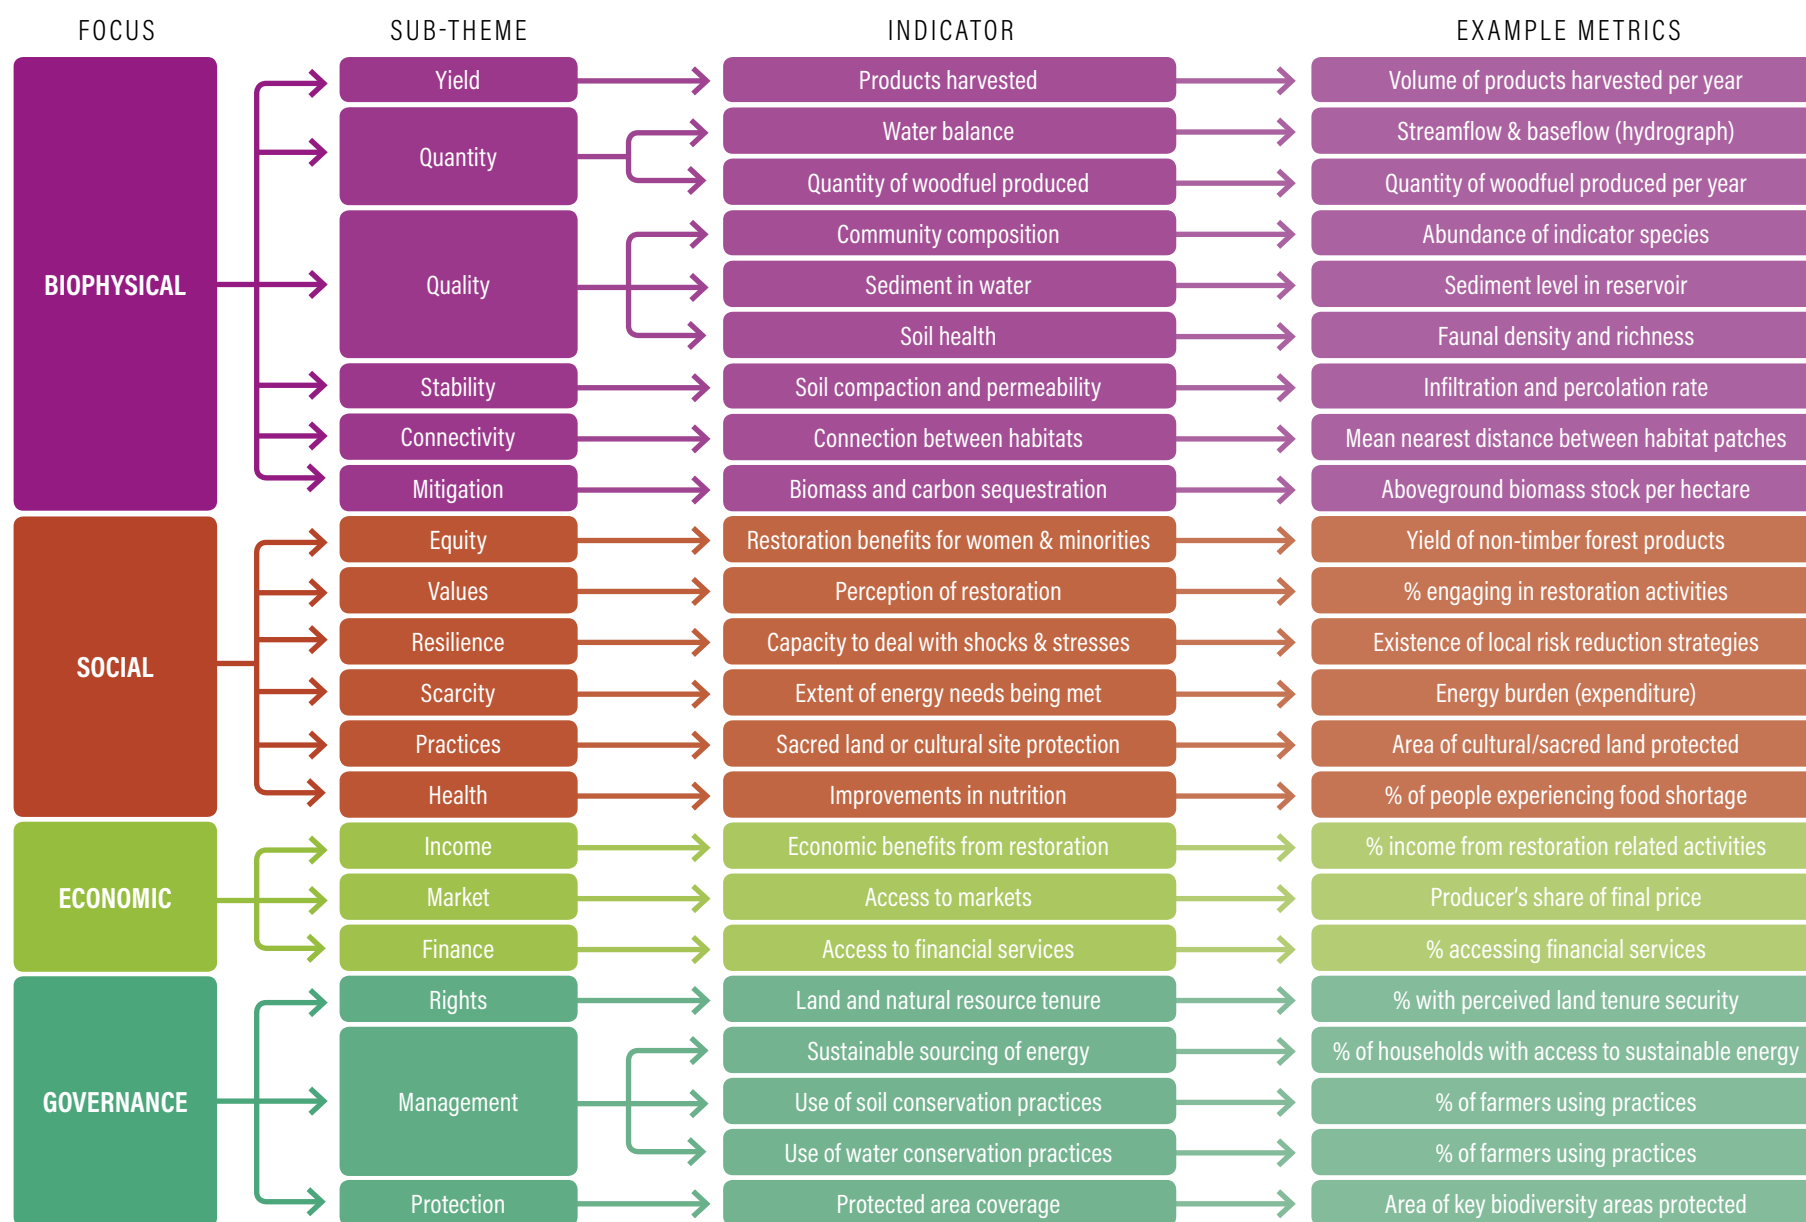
| FOCUS | SUB-THEME | INDICATOR | EXAMPLE METRICS |
|---|---|---|---|
| BIOPHYSICAL | Yield | Products harvested | Volume of products harvested per year |
| | Quantity | Water balance | Streamflow & baseflow (hydrograph) |
| | | Quantity of woodfuel produced | Quantity of woodfuel produced per year |
| | Quality | Community composition | Abundance of indicator species |
| | | Sediment in water | Sediment level in reservoir |
| | | Soil health | Faunal density and richness |
| | Stability | Soil compaction and permeability | Infiltration and percolation rate |
| | Connectivity | Connection between habitats | Mean nearest distance between habitat patches |
| | Mitigation | Biomass and carbon sequestration | Aboveground biomass stock per hectare |
| SOCIAL | Equity | Restoration benefits for women & minorities | Yield of non-timber forest products |
| | Values | Perception of restoration | % engaging in restoration activities |
| | Resilience | Capacity to deal with shocks & stresses | Existence of local risk reduction strategies |
| | Scarcity | Extent of energy needs being met | Energy burden (expenditure) |
| | Practices | Sacred land or cultural site protection | Area of cultural/sacred land protected |
| | Health | Improvements in nutrition | % of people experiencing food shortage |
| ECONOMIC | Income | Economic benefits from restoration | % income from restoration related activities |
| | Market | Access to markets | Producer’s share of final price |
| | Finance | Access to financial services | % accessing financial services |
| GOVERNANCE | Rights | Land and natural resource tenure | % with perceived land tenure security |
| | Management | Sustainable sourcing of energy | % of households with access to sustainable energy |
| | | Use of soil conservation practices | % of farmers using practices |
| | | Use of water conservation practices | % of farmers using practices |
| | Protection | Protected area coverage | Area of key biodiversity areas protected |